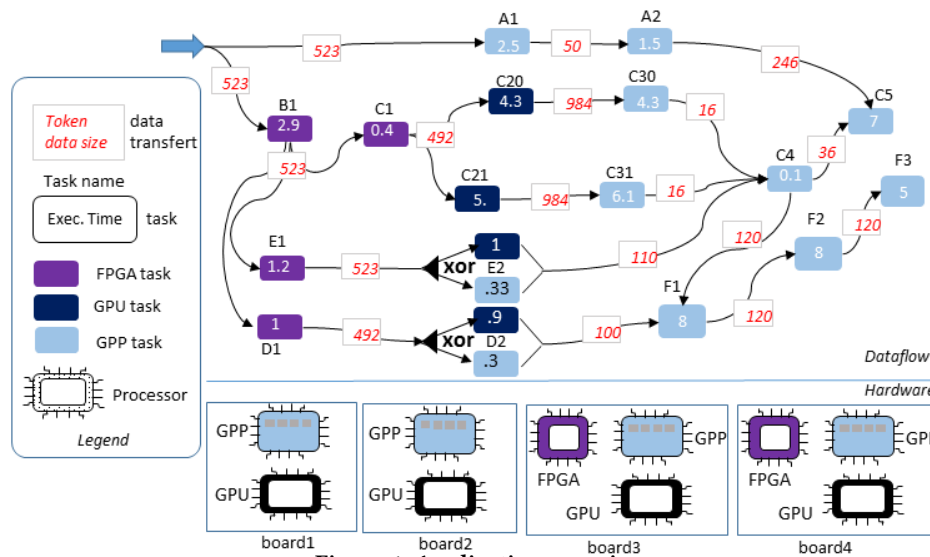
Token data size
data transfert

Task name

Exec. Time
task

FPGA task

GPU task

GPP task

Processor

Legend

523

A1
2.5

50

A2
1.5

246

C5
7

523

B1
2.9

523

C1
0.4

492

C20
4.3

984

C30
4.3

16

C4
0.1

36

F3
5

C21
5.

984

C31
6.1

16

F2
8

120

E1
1.2

523

xor

1

E2
.33

110

120

F1
8

120

D1
1

492

xor

.9

D2
.3

100

Dataflow

Hardware

GPP
GPU
board1

GPP
GPU
board2

FPGA
GPP
GPU
board3

FPGA
GPP
GPU
board4

Figure 1: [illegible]